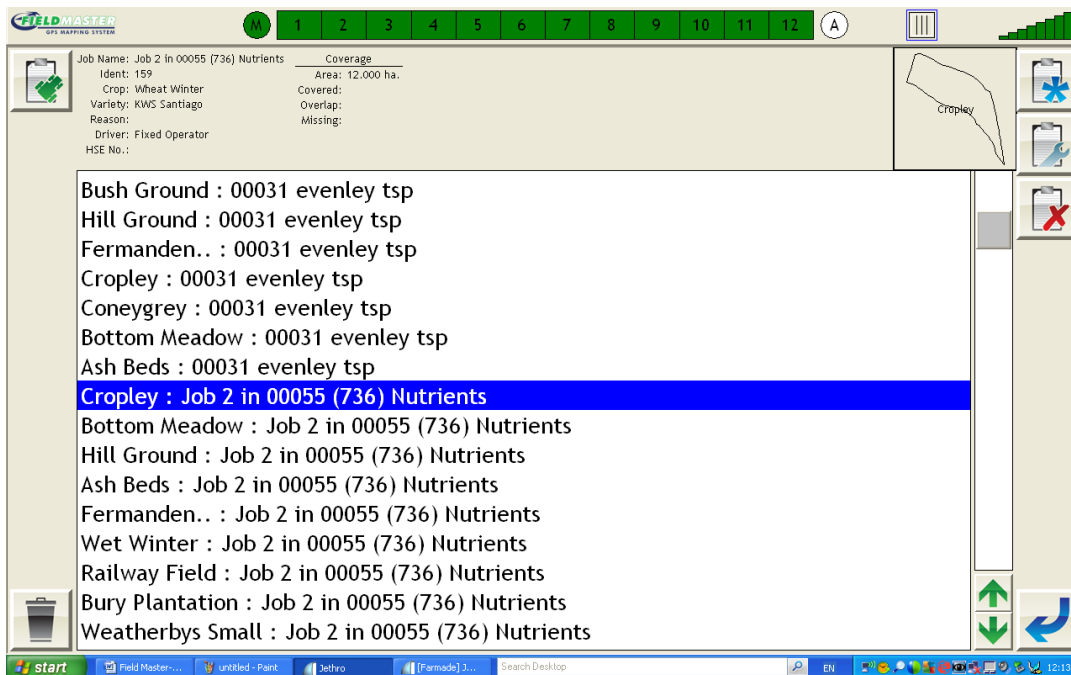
FIELDMASTER
GPS MAPPING SYSTEM

M 1 2 3 4 5 6 7 8 9 10 11 12 A

Job Name: Job 2 in 00055 (736) Nutrients
Ident: 159
Crop: Wheat Winter
Variety: KWS Santiago
Reason:
Driver: Fixed Operator
HSE No.:

Coverage
Area: 12.000 ha.
Covered:
Overlap:
Missing:

Cropley

Bush Ground : 00031 evenley tsp
Hill Ground : 00031 evenley tsp
Fermanden.. : 00031 evenley tsp
Cropley : 00031 evenley tsp
Coneygrey : 00031 evenley tsp
Bottom Meadow : 00031 evenley tsp
Ash Beds : 00031 evenley tsp
Cropley : Job 2 in 00055 (736) Nutrients
Bottom Meadow : Job 2 in 00055 (736) Nutrients
Hill Ground : Job 2 in 00055 (736) Nutrients
Ash Beds : Job 2 in 00055 (736) Nutrients
Fermanden.. : Job 2 in 00055 (736) Nutrients
Wet Winter : Job 2 in 00055 (736) Nutrients
Railway Field : Job 2 in 00055 (736) Nutrients
Bury Plantation : Job 2 in 00055 (736) Nutrients
Weatherbys Small : Job 2 in 00055 (736) Nutrients

start | Field Master-... | untitled - Paint | Jethro | [Farmade] J... | Search Desktop | EN | 12:13